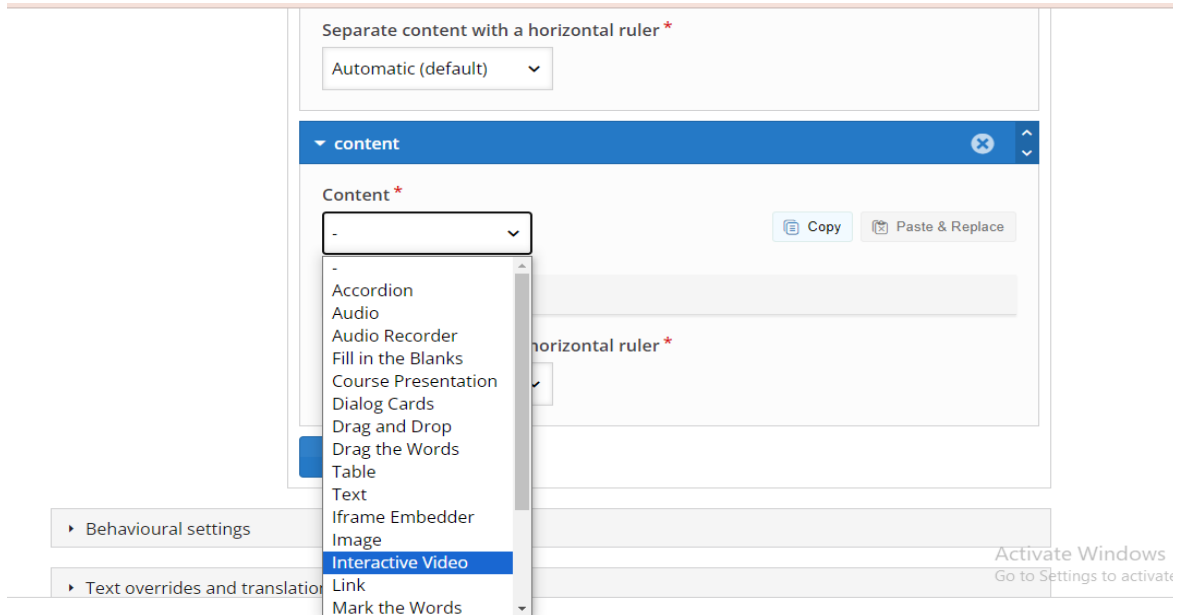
Separate content with a horizontal ruler *

Automatic (default)

content

Content *

-

Copy

Paste & Replace

horizontal ruler *

-
Accordion
Audio
Audio Recorder
Fill in the Blanks
Course Presentation
Dialog Cards
Drag and Drop
Drag the Words
Table
Text
Iframe Embedder
Image
Interactive Video
Link
Mark the Words

Behavioural settings

Text overrides and translatio

Activate Windows
Go to Settings to activate